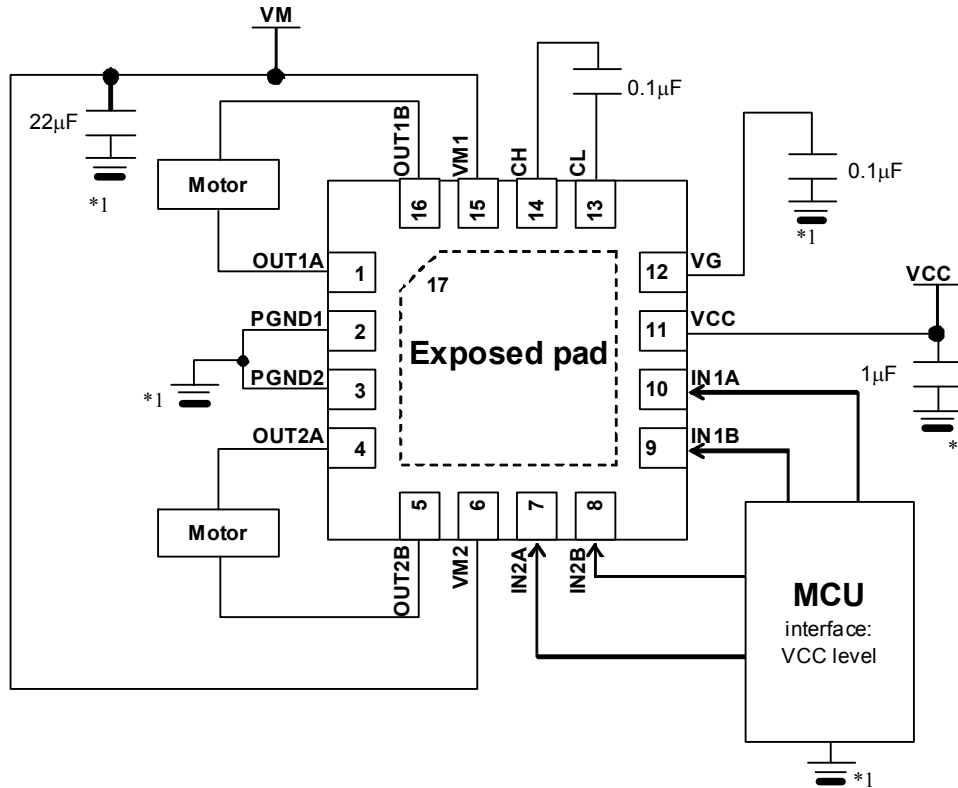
VM
22μF
*1
Motor
OUT1B
VM1
CH
CL
0.1μF
16
15
14
13
0.1μF
*1
OUT1A
1
17
12
VG
VCC
PGND1
2
Exposed pad
11
VCC
*1
PGND2
3
10
IN1A
1μF
OUT2A
4
9
IN1B
*
Motor
5
6
7
8
OUT2B
VM2
IN2A
IN2B
MCU
interface:
VCC level
*1